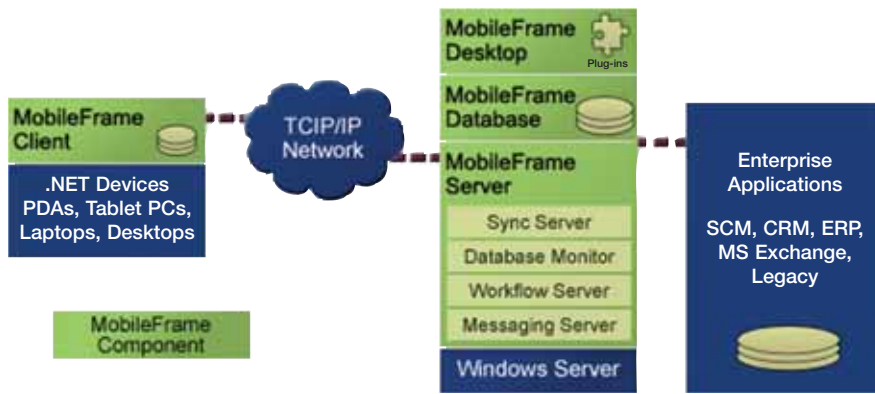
MobileFrame Desktop

Plug-ins

MobileFrame Database

MobileFrame Client

.NET Devices PDAs, Tablet PCs, Laptops, Desktops

TCIP/IP Network

MobileFrame Server

Sync Server

Database Monitor

Workflow Server

Messaging Server

Windows Server

Enterprise Applications

SCM, CRM, ERP, MS Exchange, Legacy

MobileFrame Component